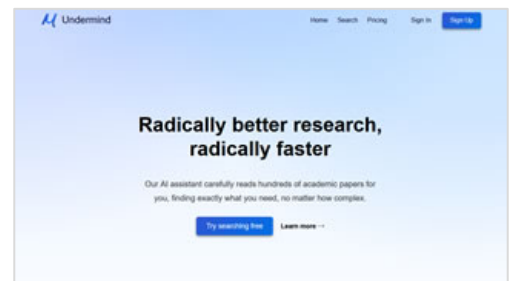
Undermind

Home Search Pricing Sign In Sign Up

Radically better research, radically faster

Our AI assistant carefully reads hundreds of academic papers for you, finding exactly what you need, no matter how complex.

Try searching free Learn more →